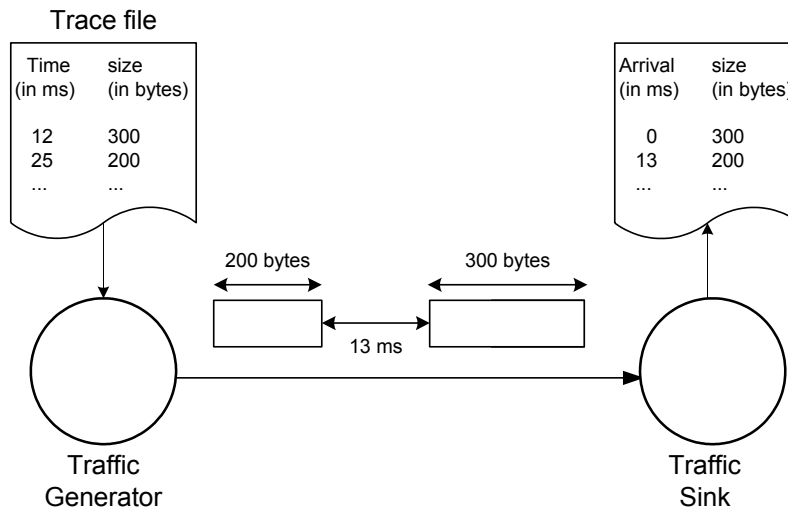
Trace file

| Time (in ms) | size (in bytes) |
|---|---|
| 12 | 300 |
| 25 | 200 |
| ... | ... |

| Arrival (in ms) | size (in bytes) |
|---|---|
| 0 | 300 |
| 13 | 200 |
| ... | ... |

200 bytes

300 bytes

13 ms

Traffic Generator

Traffic Sink